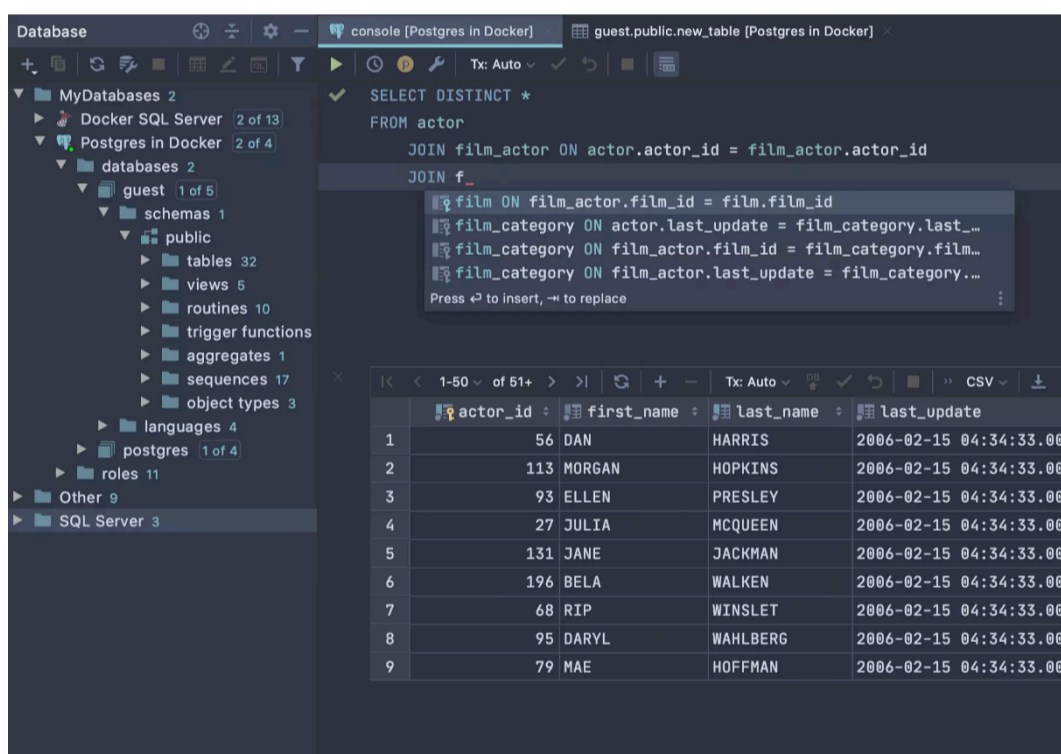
Database

console [Postgres in Docker]
guest.public.new_table [Postgres in Docker]

Tx: Auto

MyDatabases 2
Docker SQL Server 2 of 13
Postgres in Docker 2 of 4
databases 2
guest 1 of 5
schemas 1
public
tables 32
views 5
routines 10
trigger functions
aggregates 1
sequences 17
object types 3
languages 4
postgres 1 of 4
roles 11
Other 9
SQL Server 3

SELECT DISTINCT *
FROM actor
JOIN film_actor ON actor.actor_id = film_actor.actor_id
JOIN f_

film ON film_actor.film_id = film.film_id
film_category ON actor.last_update = film_category.last_…
film_category ON film_actor.film_id = film_category.film…
film_category ON film_actor.last_update = film_category.…
Press ↩ to insert, ⇥ to replace

1-50 of 51+
Tx: Auto
CSV

| | actor_id | first_name | last_name | last_update |
|---|---|---|---|---|
| 1 | 56 | DAN | HARRIS | 2006-02-15 04:34:33.00 |
| 2 | 113 | MORGAN | HOPKINS | 2006-02-15 04:34:33.00 |
| 3 | 93 | ELLEN | PRESLEY | 2006-02-15 04:34:33.00 |
| 4 | 27 | JULIA | MCQUEEN | 2006-02-15 04:34:33.00 |
| 5 | 131 | JANE | JACKMAN | 2006-02-15 04:34:33.00 |
| 6 | 196 | BELA | WALKEN | 2006-02-15 04:34:33.00 |
| 7 | 68 | RIP | WINSLET | 2006-02-15 04:34:33.00 |
| 8 | 95 | DARYL | WAHLBERG | 2006-02-15 04:34:33.00 |
| 9 | 79 | MAE | HOFFMAN | 2006-02-15 04:34:33.00 |